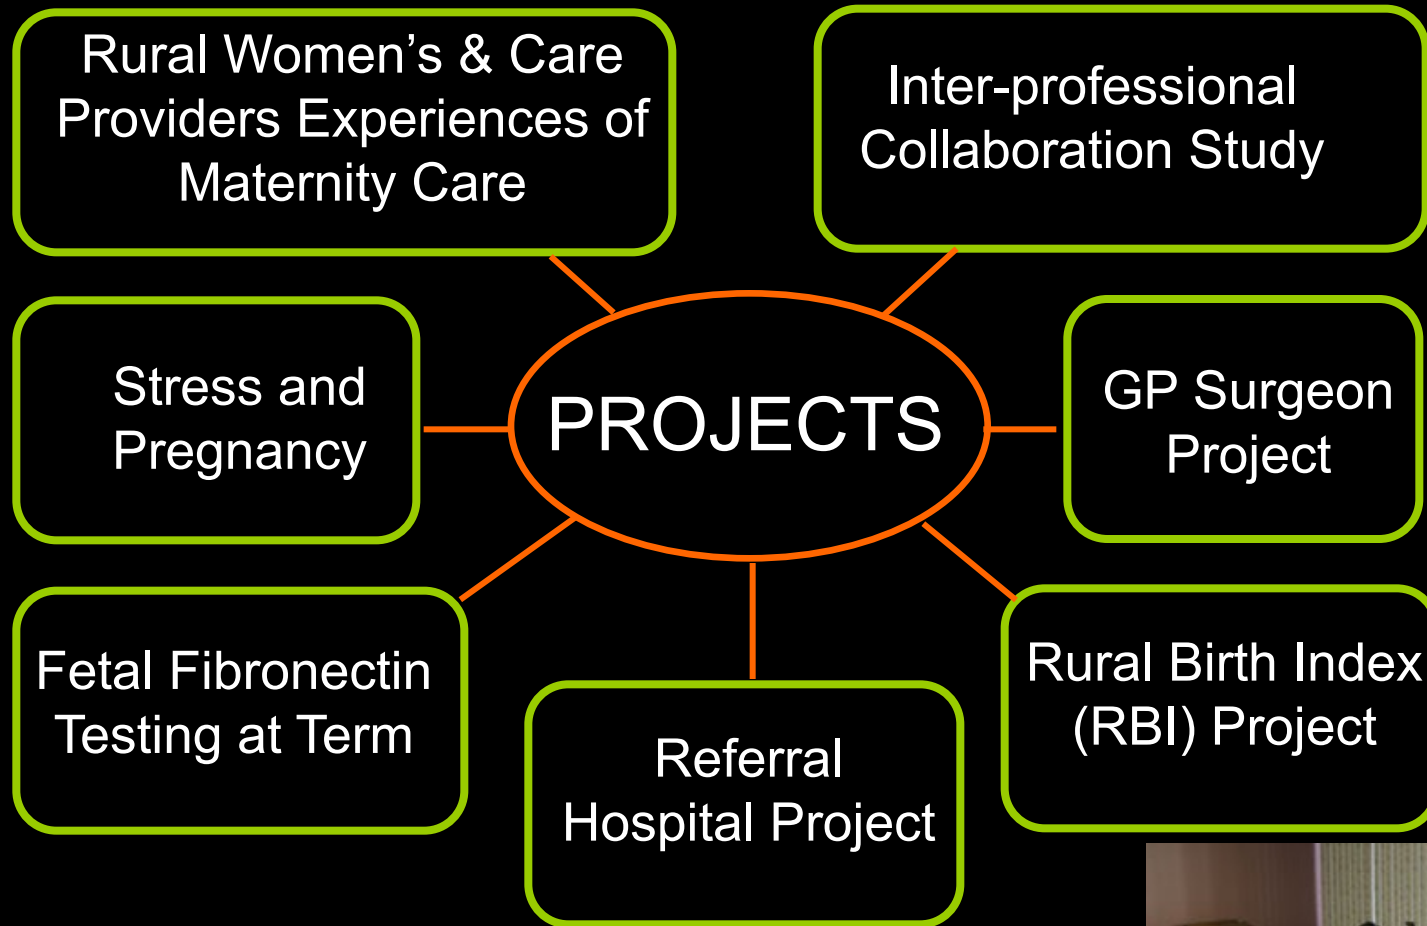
Rural Women's & Care Providers Experiences of Maternity Care

Inter-professional Collaboration Study

Stress and Pregnancy

PROJECTS

GP Surgeon Project

Fetal Fibronectin Testing at Term

Referral Hospital Project

Rural Birth Index (RBI) Project